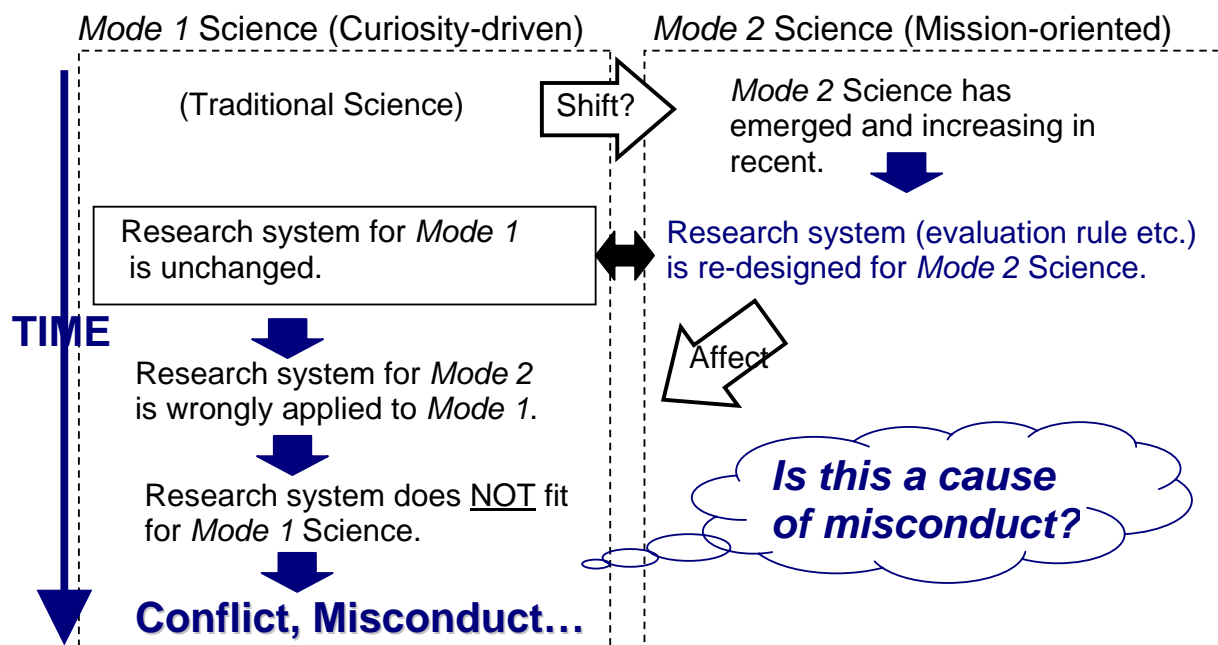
*Mode 1* Science (Curiosity-driven)

*Mode 2* Science (Mission-oriented)

(Traditional Science)

Shift?

*Mode 2* Science has emerged and increasing in recent.

Research system for *Mode 1* is unchanged.

Research system (evaluation rule etc.) is re-designed for *Mode 2* Science.

TIME

Affect

Research system for *Mode 2* is wrongly applied to *Mode 1*.

Research system does NOT fit for *Mode 1* Science.

Is this a cause of misconduct?

Conflict, Misconduct…